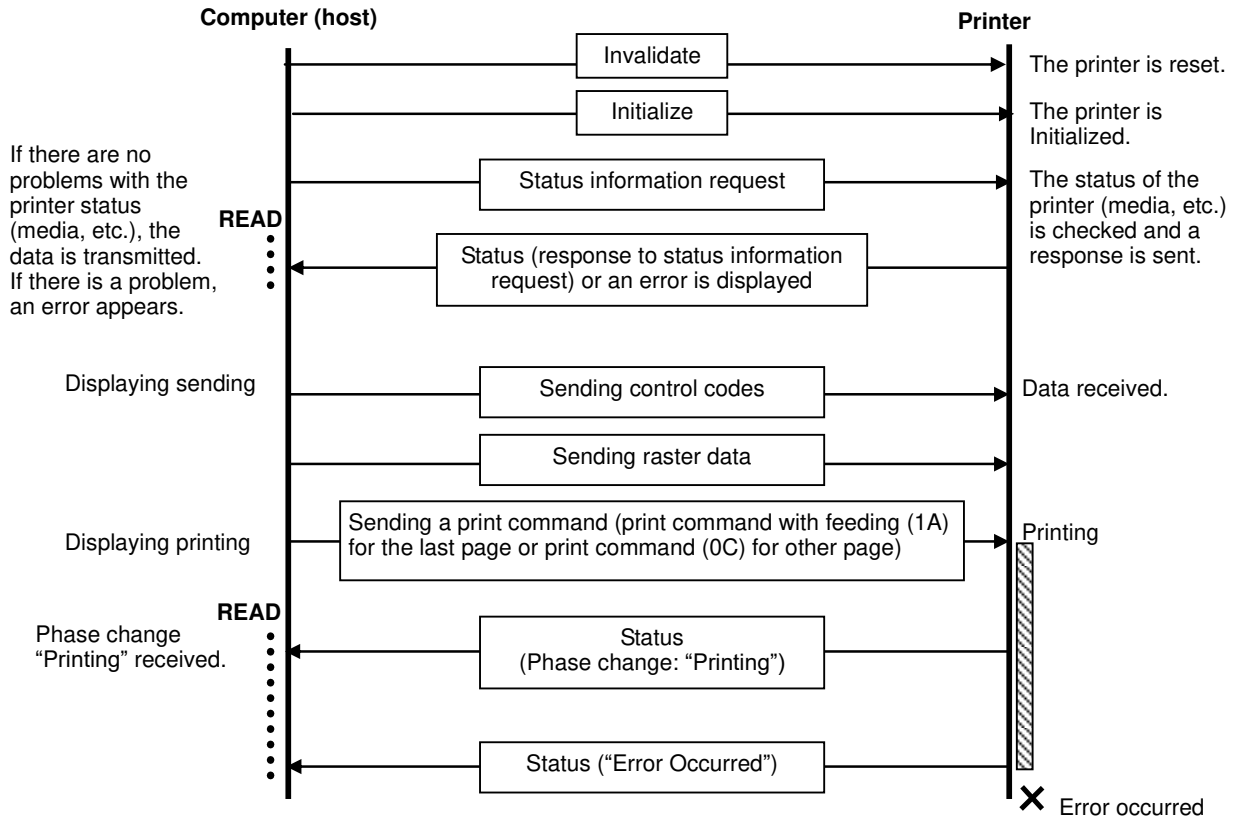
Computer (host)

Printer

Invalidate

The printer is reset.

Initialize

The printer is Initialized.

If there are no problems with the printer status (media, etc.), the data is transmitted. If there is a problem, an error appears.

Status information request

The status of the printer (media, etc.) is checked and a response is sent.

READ

Status (response to status information request) or an error is displayed

Displaying sending

Sending control codes

Data received.

Sending raster data

Displaying printing

Sending a print command (print command with feeding (1A) for the last page or print command (0C) for other page)

Printing

READ

Phase change "Printing" received.

Status
(Phase change: "Printing")

Status ("Error Occurred")

Error occurred